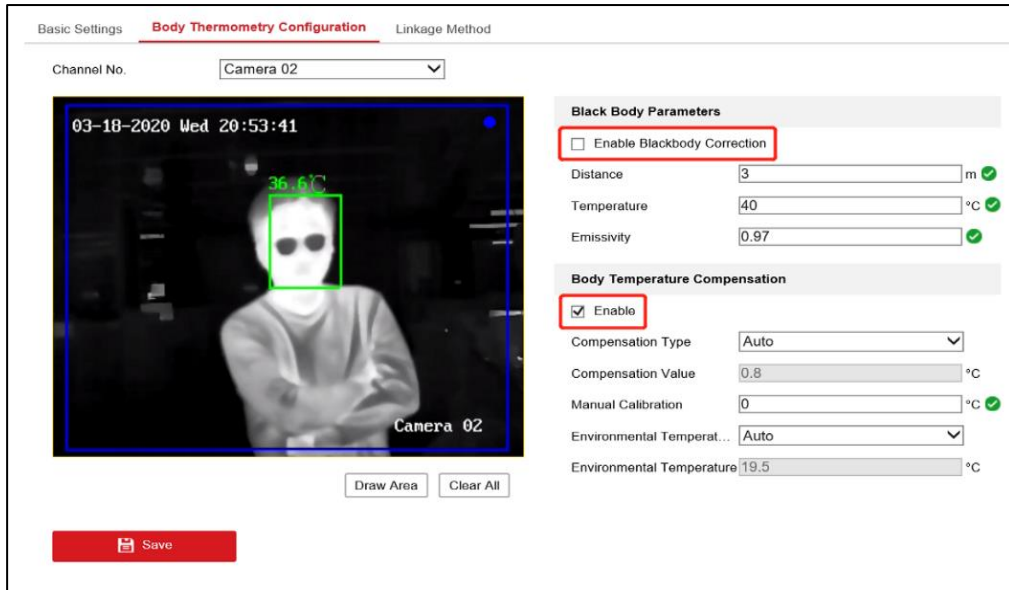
Basic Settings | Body Thermometry Configuration | Linkage Method

Channel No. Camera 02

03-18-2020 Wed 20:53:41

36.6℃

Camera 02

Draw Area | Clear All

Save

Black Body Parameters

Enable Blackbody Correction

Distance 3 m

Temperature 40 °C

Emissivity 0.97

Body Temperature Compensation

Enable

Compensation Type Auto

Compensation Value 0.8 °C

Manual Calibration 0 °C

Environmental Temperat... Auto

Environmental Temperature 19.5 °C